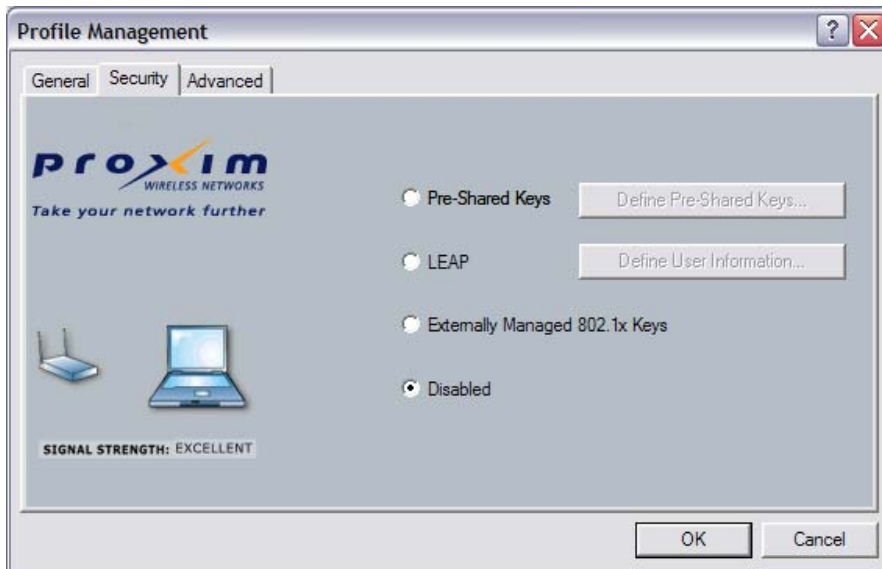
Profile Management

General | Security | Advanced

proxim
WIRELESS NETWORKS
Take your network further

Pre-Shared Keys
Define Pre-Shared Keys...

LEAP
Define User Information...

Externally Managed 802.1x Keys

Disabled

SIGNAL STRENGTH: EXCELLENT

OK
Cancel